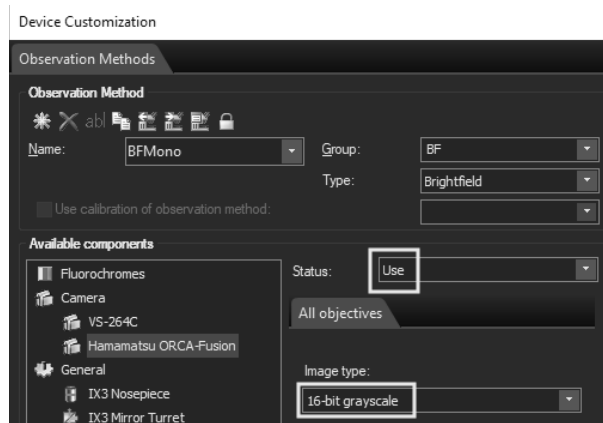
Device Customization

Observation Methods

Observation Method

abl

Name: BFMono

Group: BF

Type: Brightfield

Use calibration of observation method:

Available components

Fluorochromes

Camera

VS-264C

Hamamatsu ORCA-Fusion

General

IX3 Nosepiece

IX3 Mirror Turret

Status: Use

All objectives

Image type:

16-bit grayscale